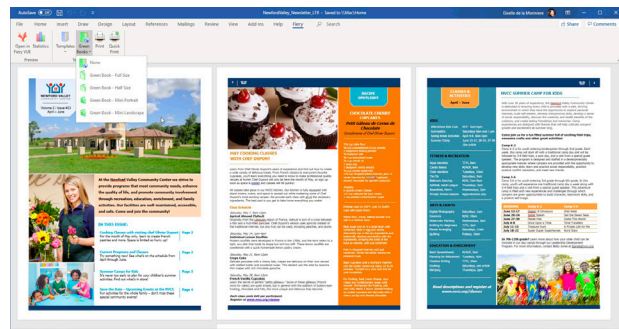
AutoSave Off NewfordValley_Newsletter_LTR - Saved to C:\Mac\Home Gisele de la Montaine

File Home Insert Draw Design Layout References Mailings Review View Add-ins Help Harry Share Comments

Open in Paxy VUE Statistics Templates Green Books Print Quick Print

Preview

None

Green Book - Full Size

Green Book - Half Size

Green Book - Mini Portrait

Green Book - Mini Landscape

NEWFORD VALLEY COMMUNITY CENTER

At the Newford Valley Community Center we strive to provide programs that meet community needs, enhance the quality of life, and promote community involvement through recreation, education, enrichment, and family activities. Our facilities are well maintained, accessible, and safe. Come and join the community!

IN THIS ISSUE

Cooking Classes with chef Olivier Dupont Page 2

Contest Programs and Fitness Page 3

Summer Camps for Kids Page 4

Save the Date – Upcoming Events at the NVCC Page 4

Upcoming Events at the NVCC

RECIPE SPOTLIGHT

CHOCOLATE CHERRY CUPCAKES
Petit Gâteau de Cerise de Chocolat

FINE COOKING CLASSES WITH CHEF DUPONT

Cook Schedule

SUMMER & ACTIVITIES

NVCC SUMMER CAMP FOR KIDS

FITNESS & RECREATION

ARTS & CRAFTS

EDUCATION & ENRICHMENT

Start registration and register at www.nvcc.org/classes

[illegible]